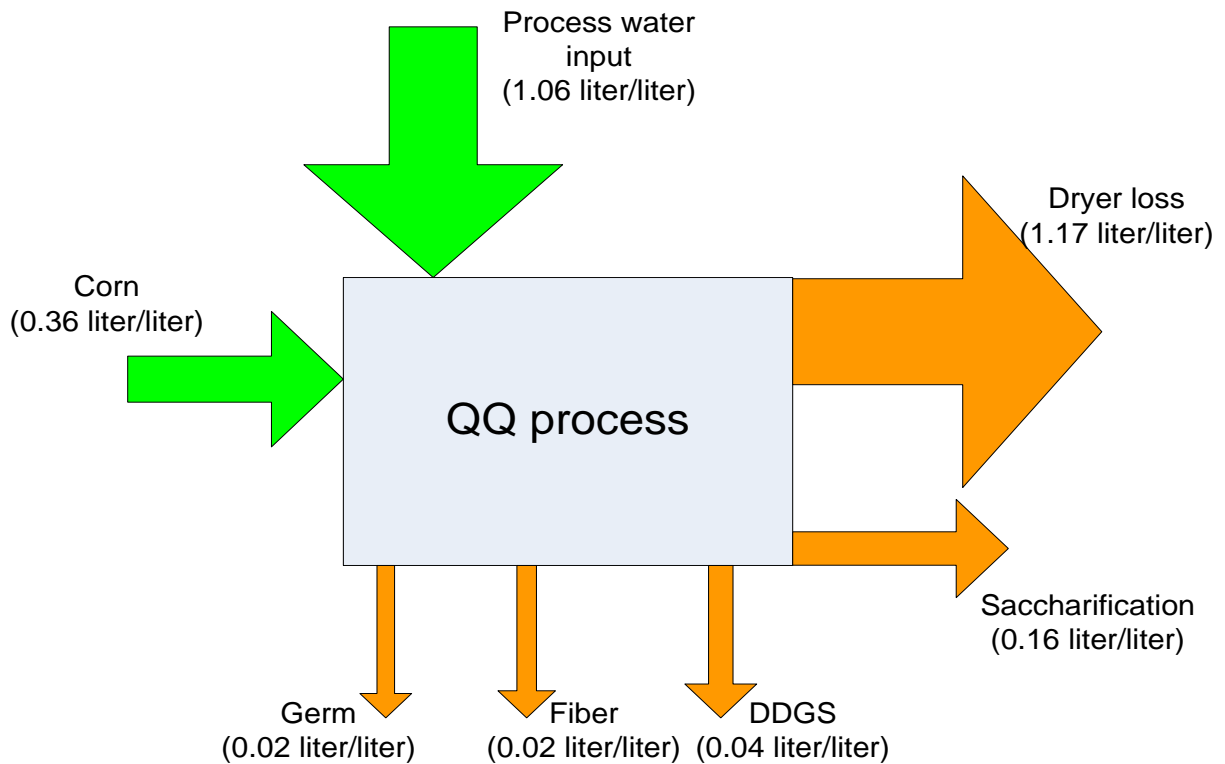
Process water input (1.06 liter/liter)

Dryer loss (1.17 liter/liter)

Corn (0.36 liter/liter)

QQ process

Saccharification (0.16 liter/liter)

Germ (0.02 liter/liter)

Fiber (0.02 liter/liter)

DDGS (0.04 liter/liter)